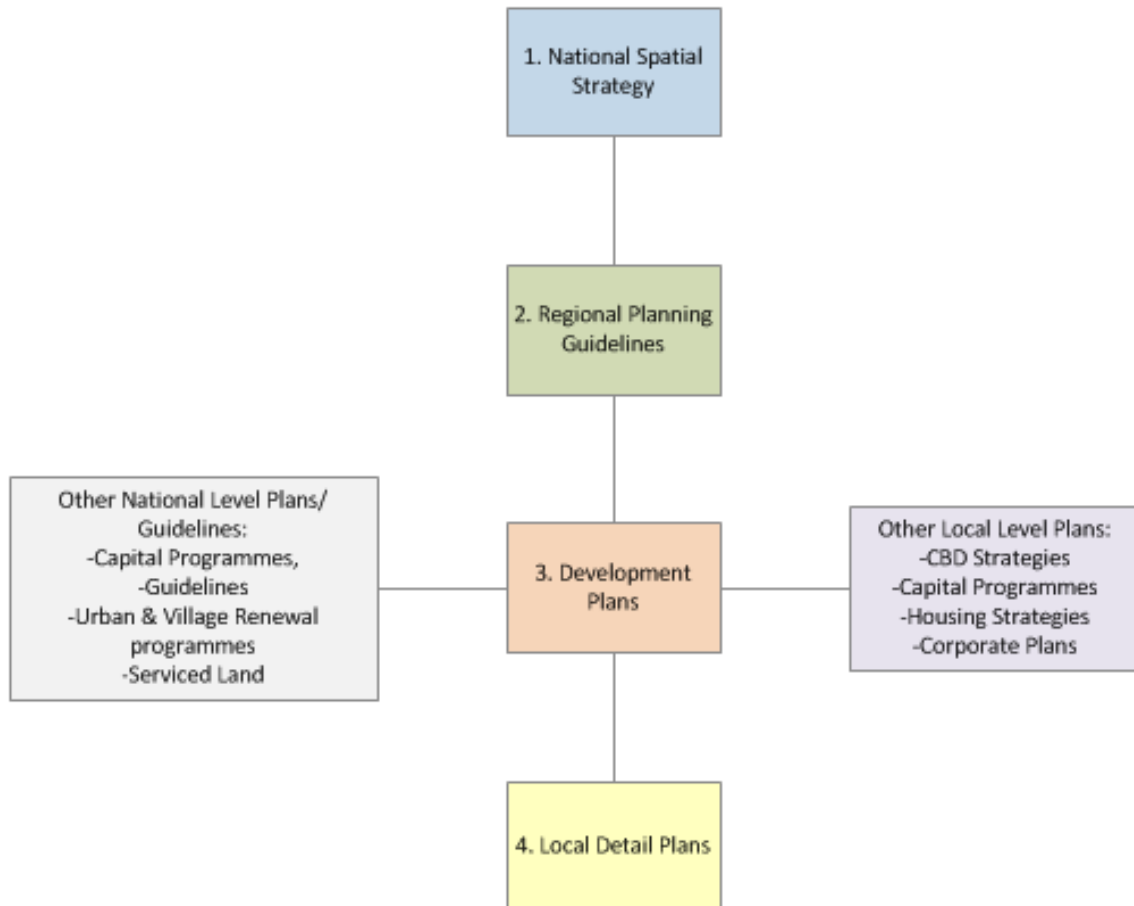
1. National Spatial Strategy

2. Regional Planning Guidelines

Other National Level Plans/ Guidelines:
-Capital Programmes,
-Guidelines
-Urban & Village Renewal programmes
-Serviced Land

3. Development Plans

Other Local Level Plans:
-CBD Strategies
-Capital Programmes
-Housing Strategies
-Corporate Plans

4. Local Detail Plans